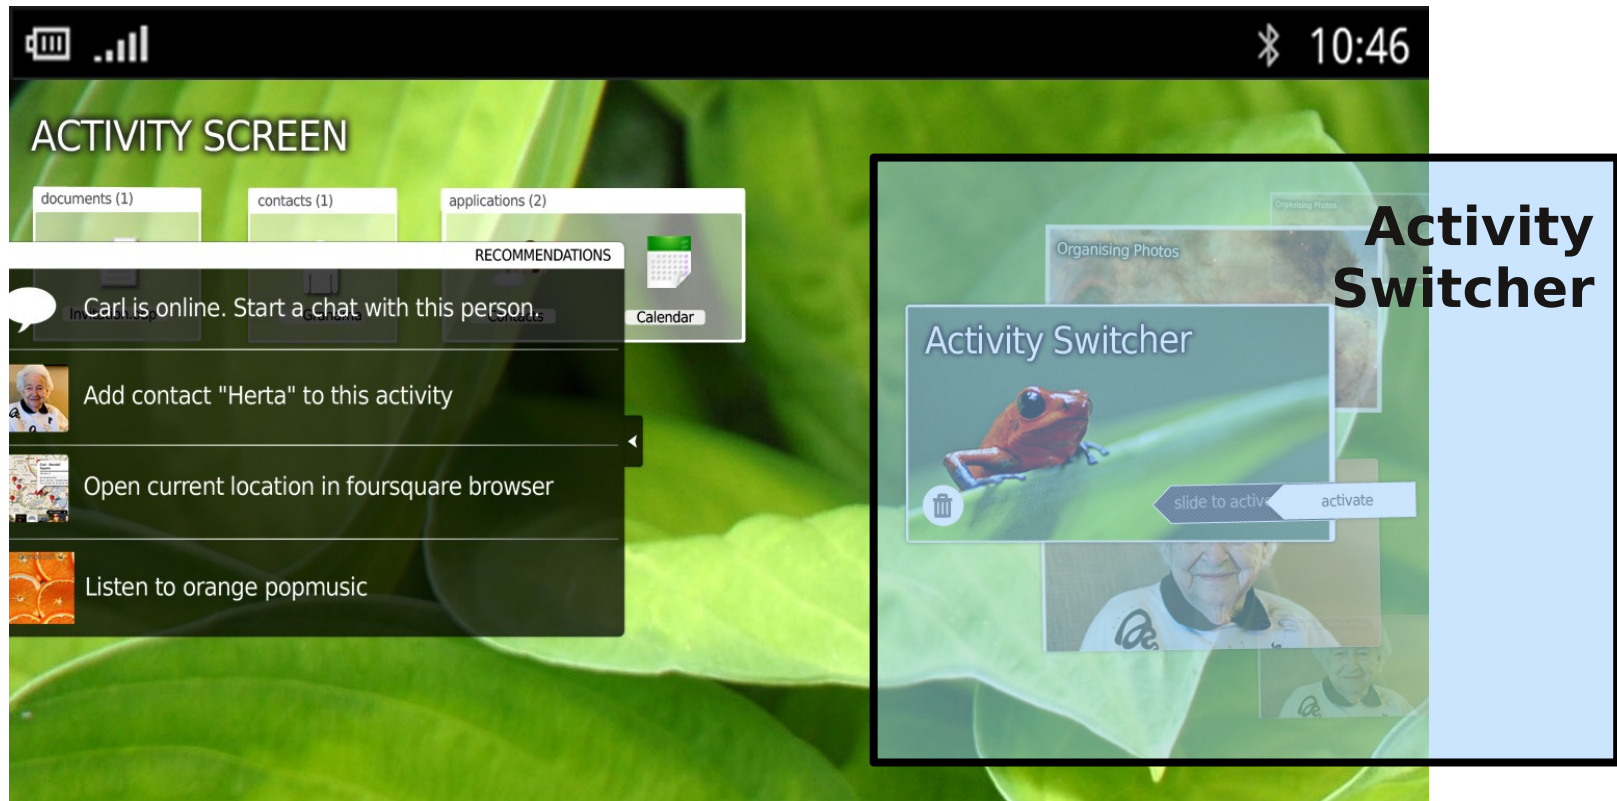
10:46

ACTIVITY SCREEN

documents (1)

contacts (1)

applications (2)

RECOMMENDATIONS

Calendar

Carl is online. Start a chat with this person.

Add contact "Herta" to this activity

Open current location in foursquare browser

Listen to orange popmusic

Organising Photos

Activity Switcher

slide to activ

activate

Activity Switcher